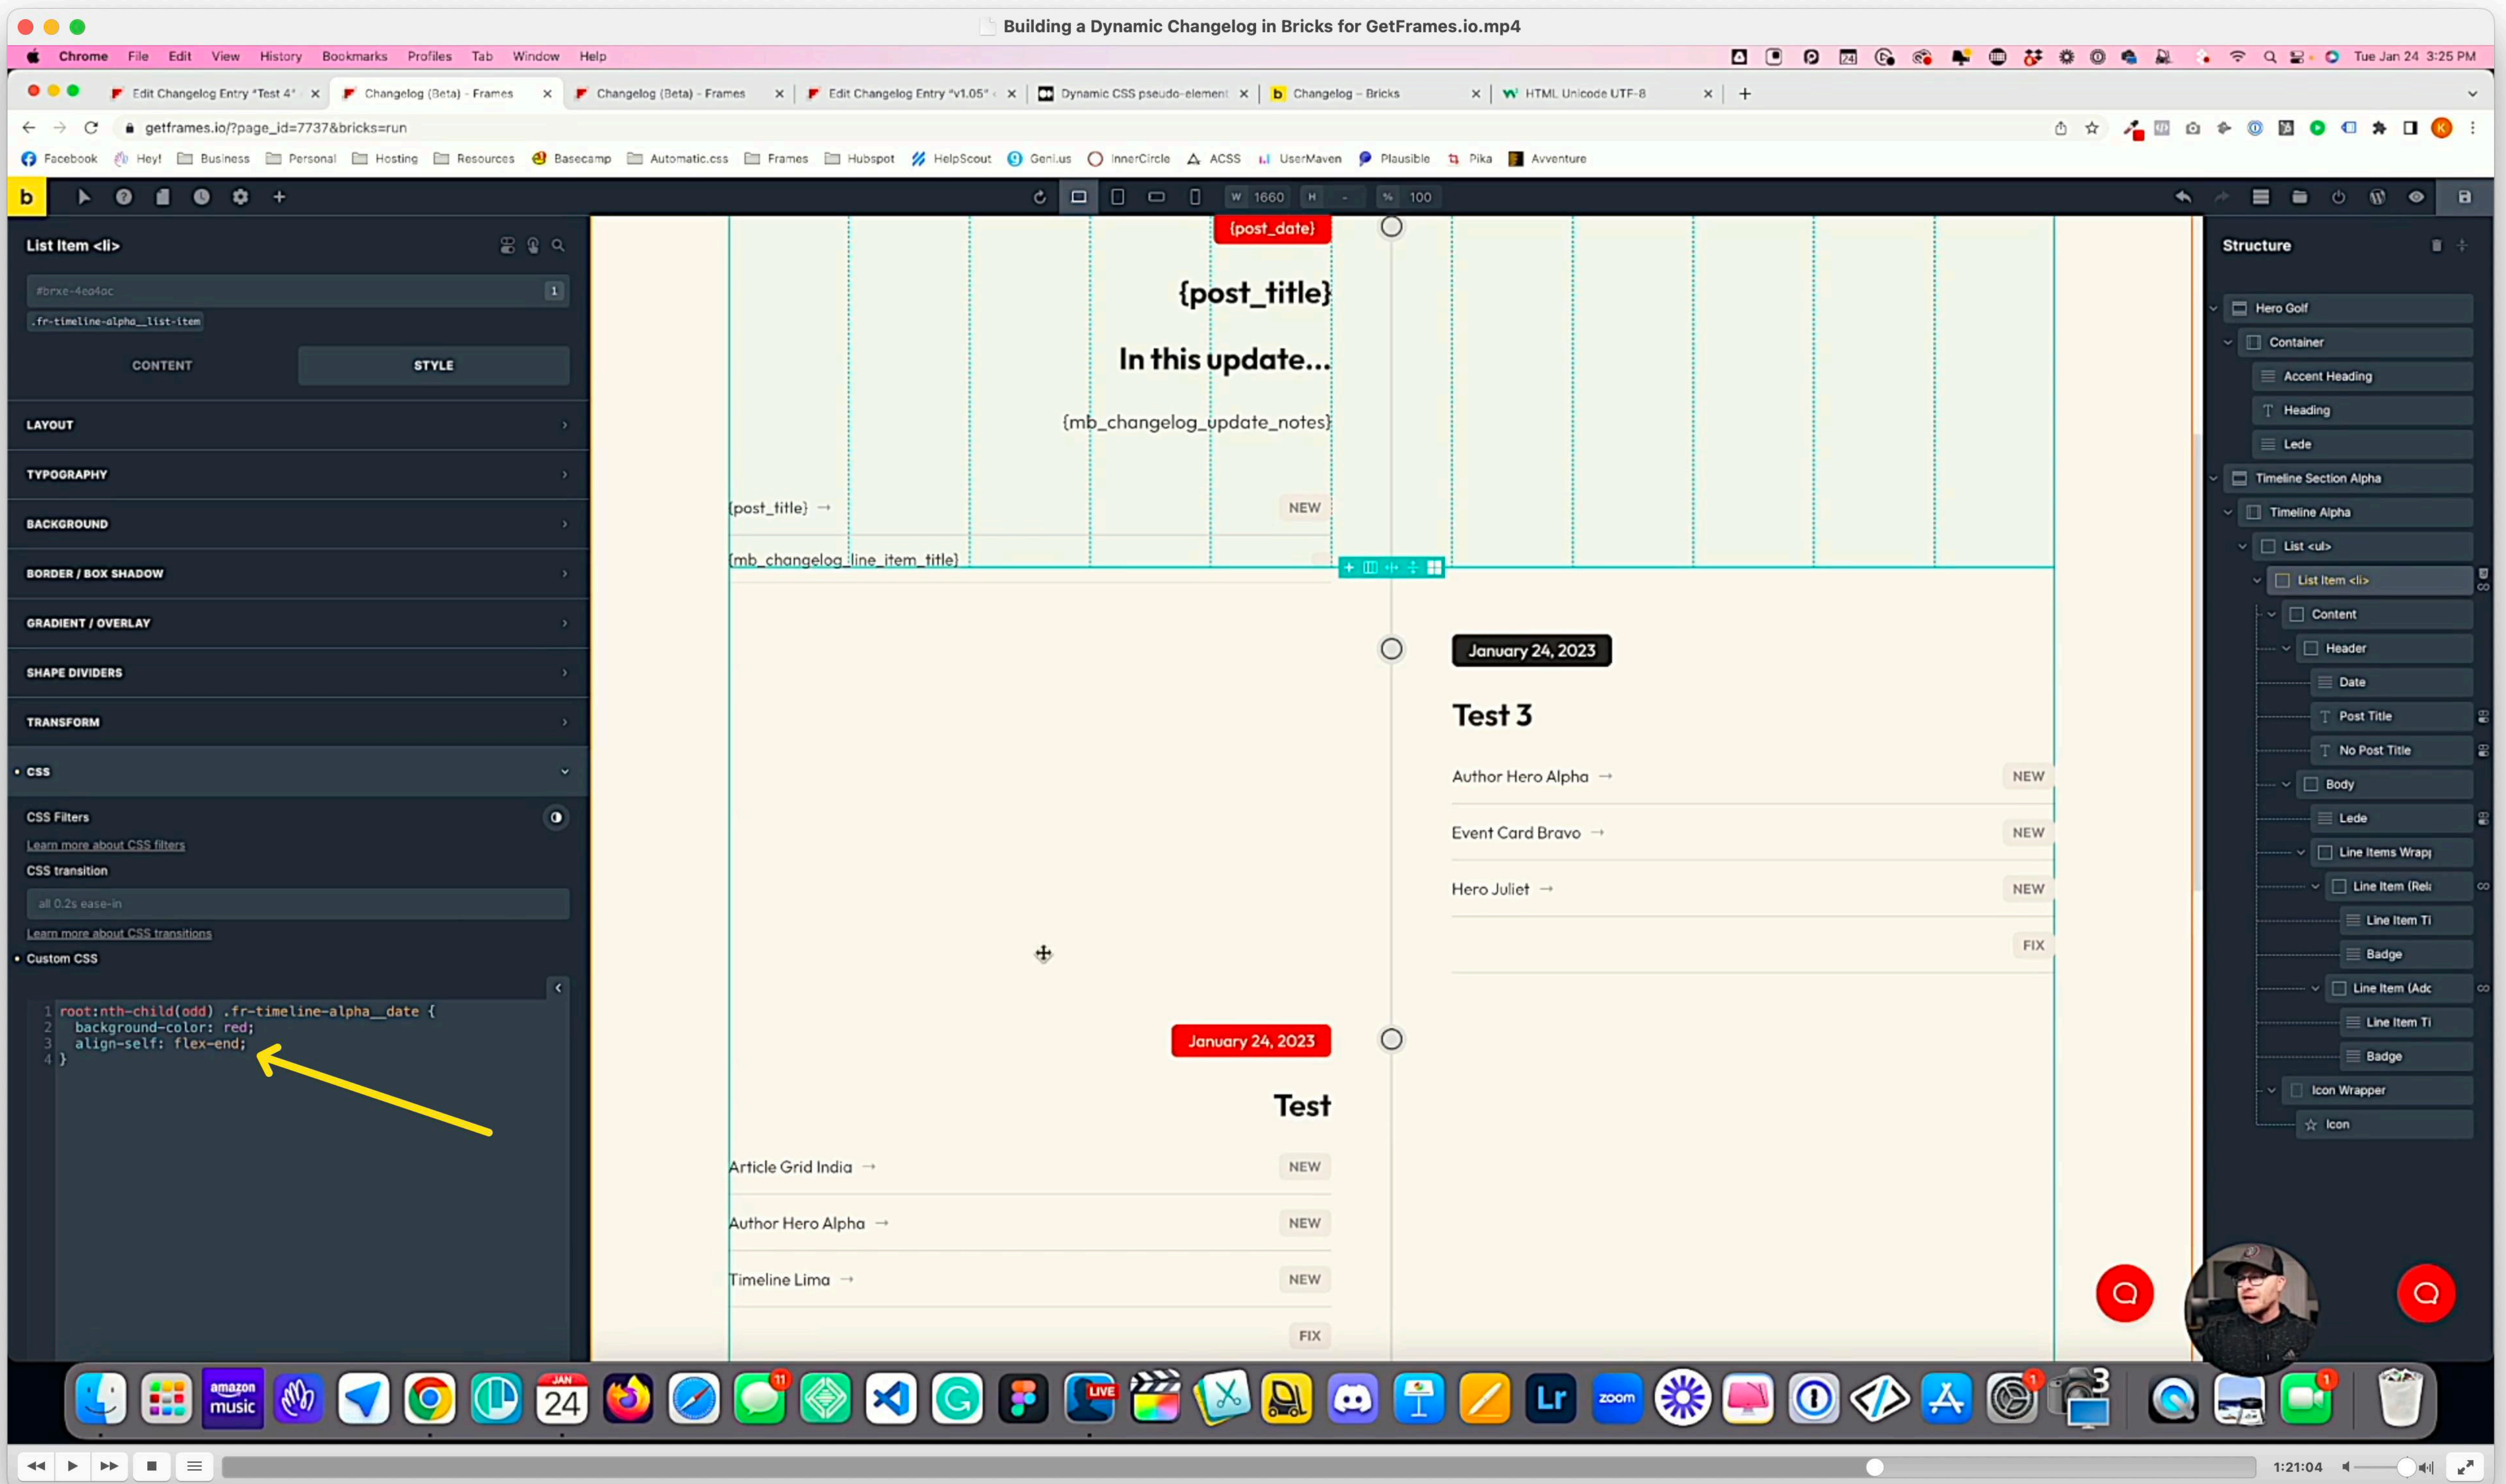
Building a Dynamic Changelog in Bricks for GetFrames.io.mp4

Chrome File Edit View History Bookmarks Profiles Tab Window Help

Tue Jan 24 3:25 PM

Edit Changelog Entry "Test 4" | Changelog (Beta) - Frames | Changelog (Beta) - Frames | Edit Changelog Entry "v1.05" | Dynamic CSS pseudo-element | Changelog – Bricks | HTML Unicode UTF-8

getframes.io/?page_id=7737&bricks=run

Facebook Hey! Business Personal Hosting Resources Basecamp Automatic.css Frames Hubspot HelpScout Geni.us InnerCircle ACSS UserMaven Plausible Pika Avventure

W 1660 H - % 100

List Item <li>

#brxe-4eo4oc

.fr-timeline-alpha__list-item

CONTENT STYLE

LAYOUT

TYPOGRAPHY

BACKGROUND

BORDER / BOX SHADOW

GRADIENT / OVERLAY

SHAPE DIVIDERS

TRANSFORM

CSS

CSS Filters

Learn more about CSS filters

CSS transition

all 0.2s ease-in

Learn more about CSS transitions

Custom CSS

1 root:nth-child(odd) .fr-timeline-alpha__date {
2 background-color: red;
3 align-self: flex-end;
4 }

{post_date}

{post_title}

In this update...

{mb_changelog_update_notes}

{post_title} → NEW

{mb_changelog_line_item_title}

January 24, 2023

Test 3

Author Hero Alpha → NEW

Event Card Bravo → NEW

Hero Juliet → NEW

FIX

January 24, 2023

Test

Article Grid India → NEW

Author Hero Alpha → NEW

Timeline Lima → NEW

FIX

Structure

Hero Golf
Container
Accent Heading
Heading
Lede
Timeline Section Alpha
Timeline Alpha
List <ul>
List Item <li>
Content
Header
Date
Post Title
No Post Title
Body
Lede
Line Items Wrap
Line Item (Rel
Line Item Ti
Badge
Line Item (Adc
Line Item Ti
Badge
Icon Wrapper
Icon

1:21:04